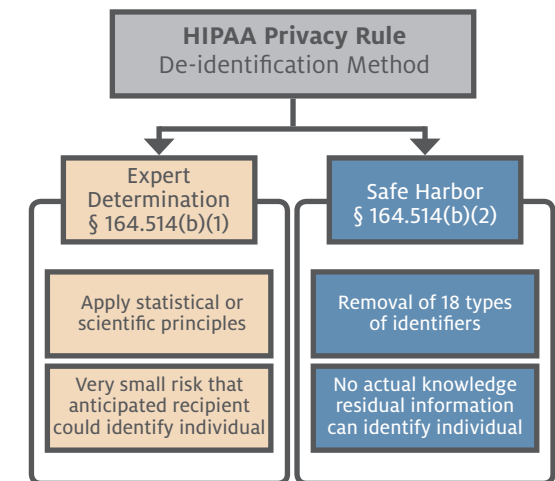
HIPAA Privacy Rule
De-identification Method

Expert Determination
§ 164.514(b)(1)

Apply statistical or scientific principles

Very small risk that anticipated recipient could identify individual

Safe Harbor
§ 164.514(b)(2)

Removal of 18 types of identifiers

No actual knowledge residual information can identify individual